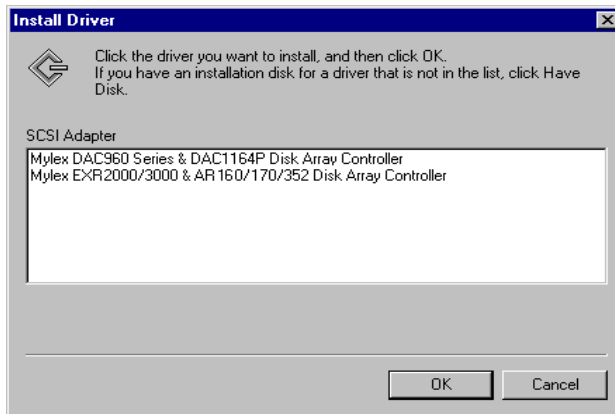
Install Driver

Click the driver you want to install, and then click OK.
If you have an installation disk for a driver that is not in the list, click Have Disk.

SCSI Adapter

Mylex DAC960 Series & DAC1164P Disk Array Controller
Mylex EXR2000/3000 & AR160/170/352 Disk Array Controller

OK

Cancel